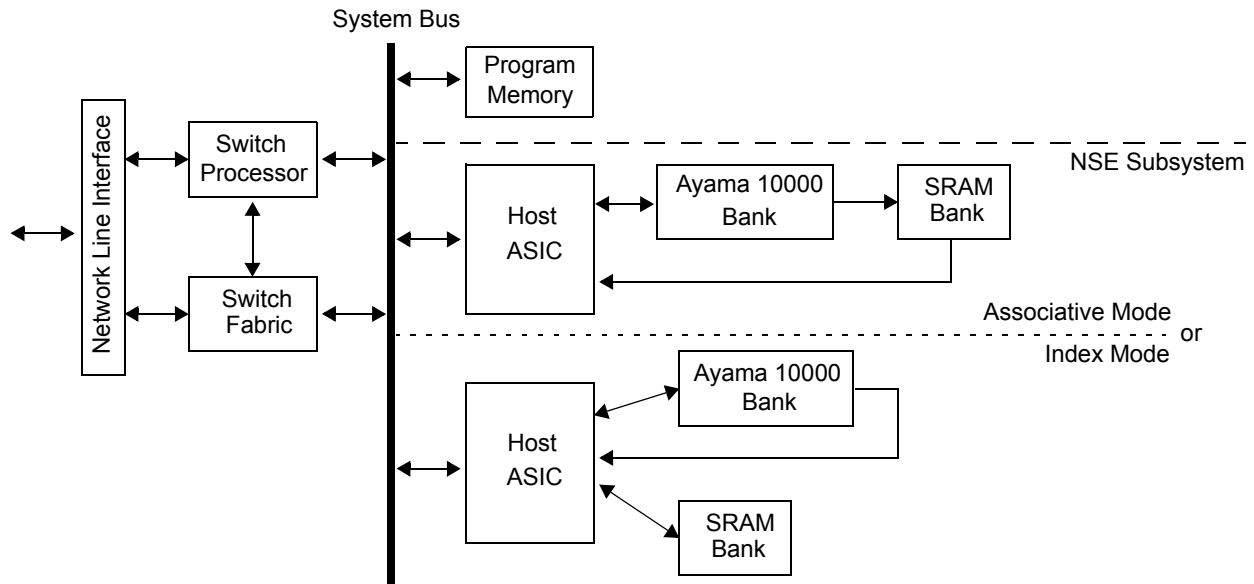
System Bus

Network Line Interface

Switch Processor

Switch Fabric

Program Memory

NSE Subsystem

Host ASIC

Ayama 10000 Bank

SRAM Bank

Associative Mode
or
Index Mode

Ayama 10000 Bank

Host ASIC

SRAM Bank